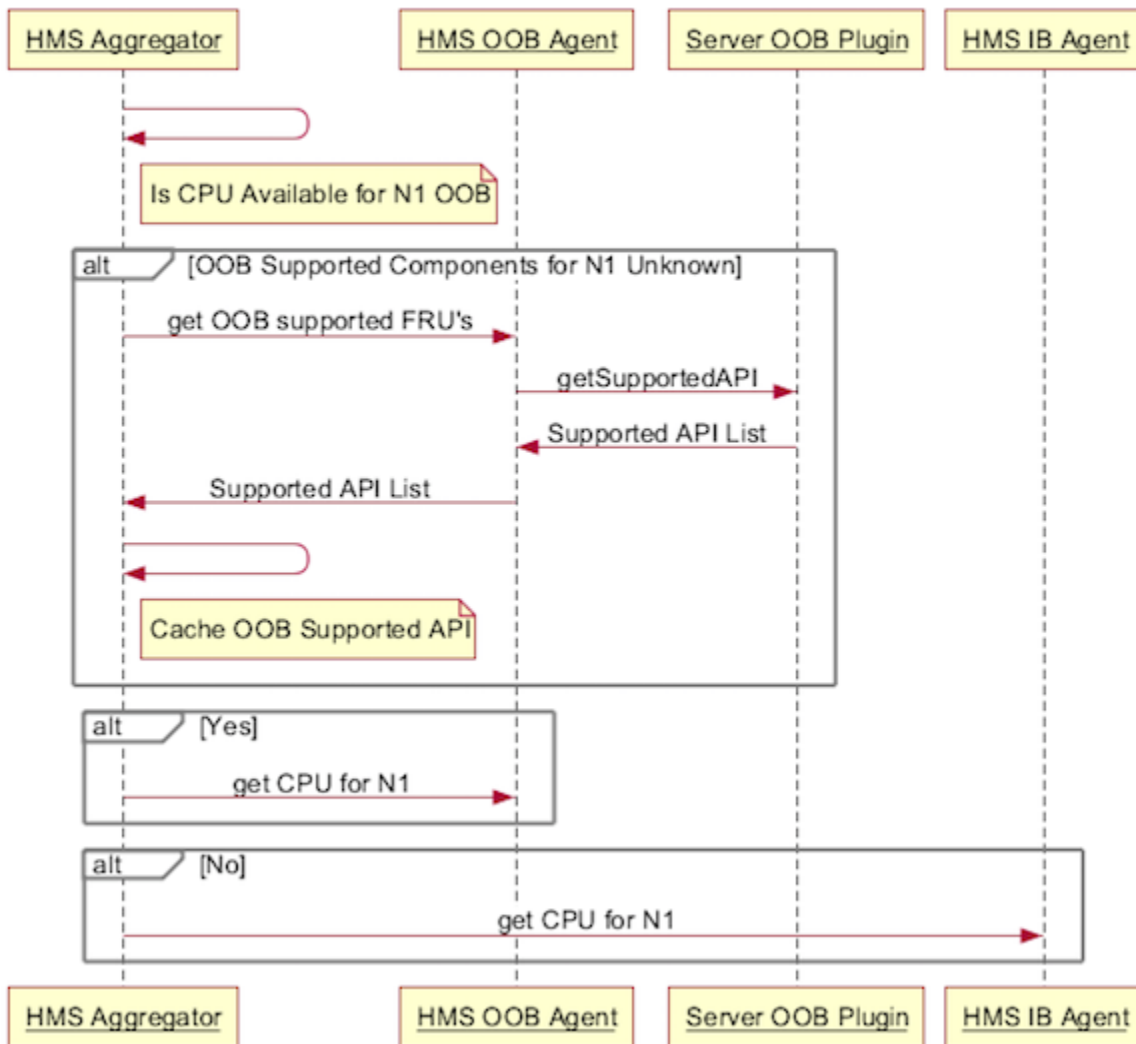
HMS Aggregator

HMS OOB Agent

Server OOB Plugin

HMS IB Agent

Is CPU Available for N1 OOB

alt [OOB Supported Components for N1 Unknown]

get OOB supported FRU's

getSupportedAPI

Supported API List

Supported API List

Cache OOB Supported API

alt [Yes]

get CPU for N1

alt [No]

get CPU for N1

HMS Aggregator

HMS OOB Agent

Server OOB Plugin

HMS IB Agent